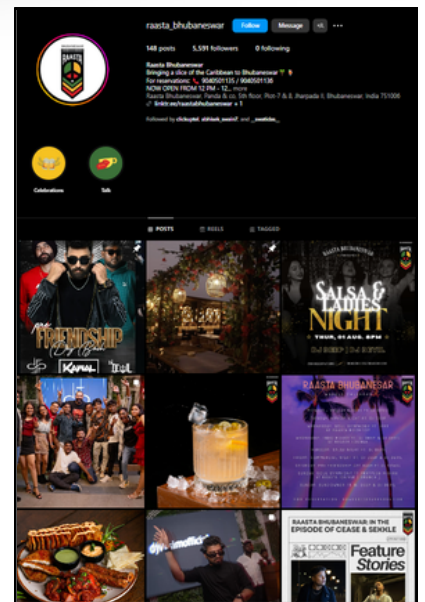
raasta_bhubaneswar Follow Message

148 posts 5,591 followers 0 following

Raasta Bhubaneswar
Bringing a slice of the Caribbean to Bhubaneswar
For reservations: 9040501135 / 9040501136
NOW OPEN FROM 12 PM - 12... more
Raasta Bhubaneswar, Panda & co. 5th floor, Plot 7 & 8, Jharpada II, Bhubaneswar, India 751006
linktr.ee/raastabhubaneswar + 1

Followed by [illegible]

Celebrations

Talk

POSTS REELS TAGGED

FRIENDSHIP Day KAMAL

SALSA & LADIES NIGHT THUR, 01 AUG, 8PM

RAASTA BHUBANESWAR

RAASTA BHUBANESWAR IN THE EPISODE OF CEASE & SEKKLE

Feature Stories